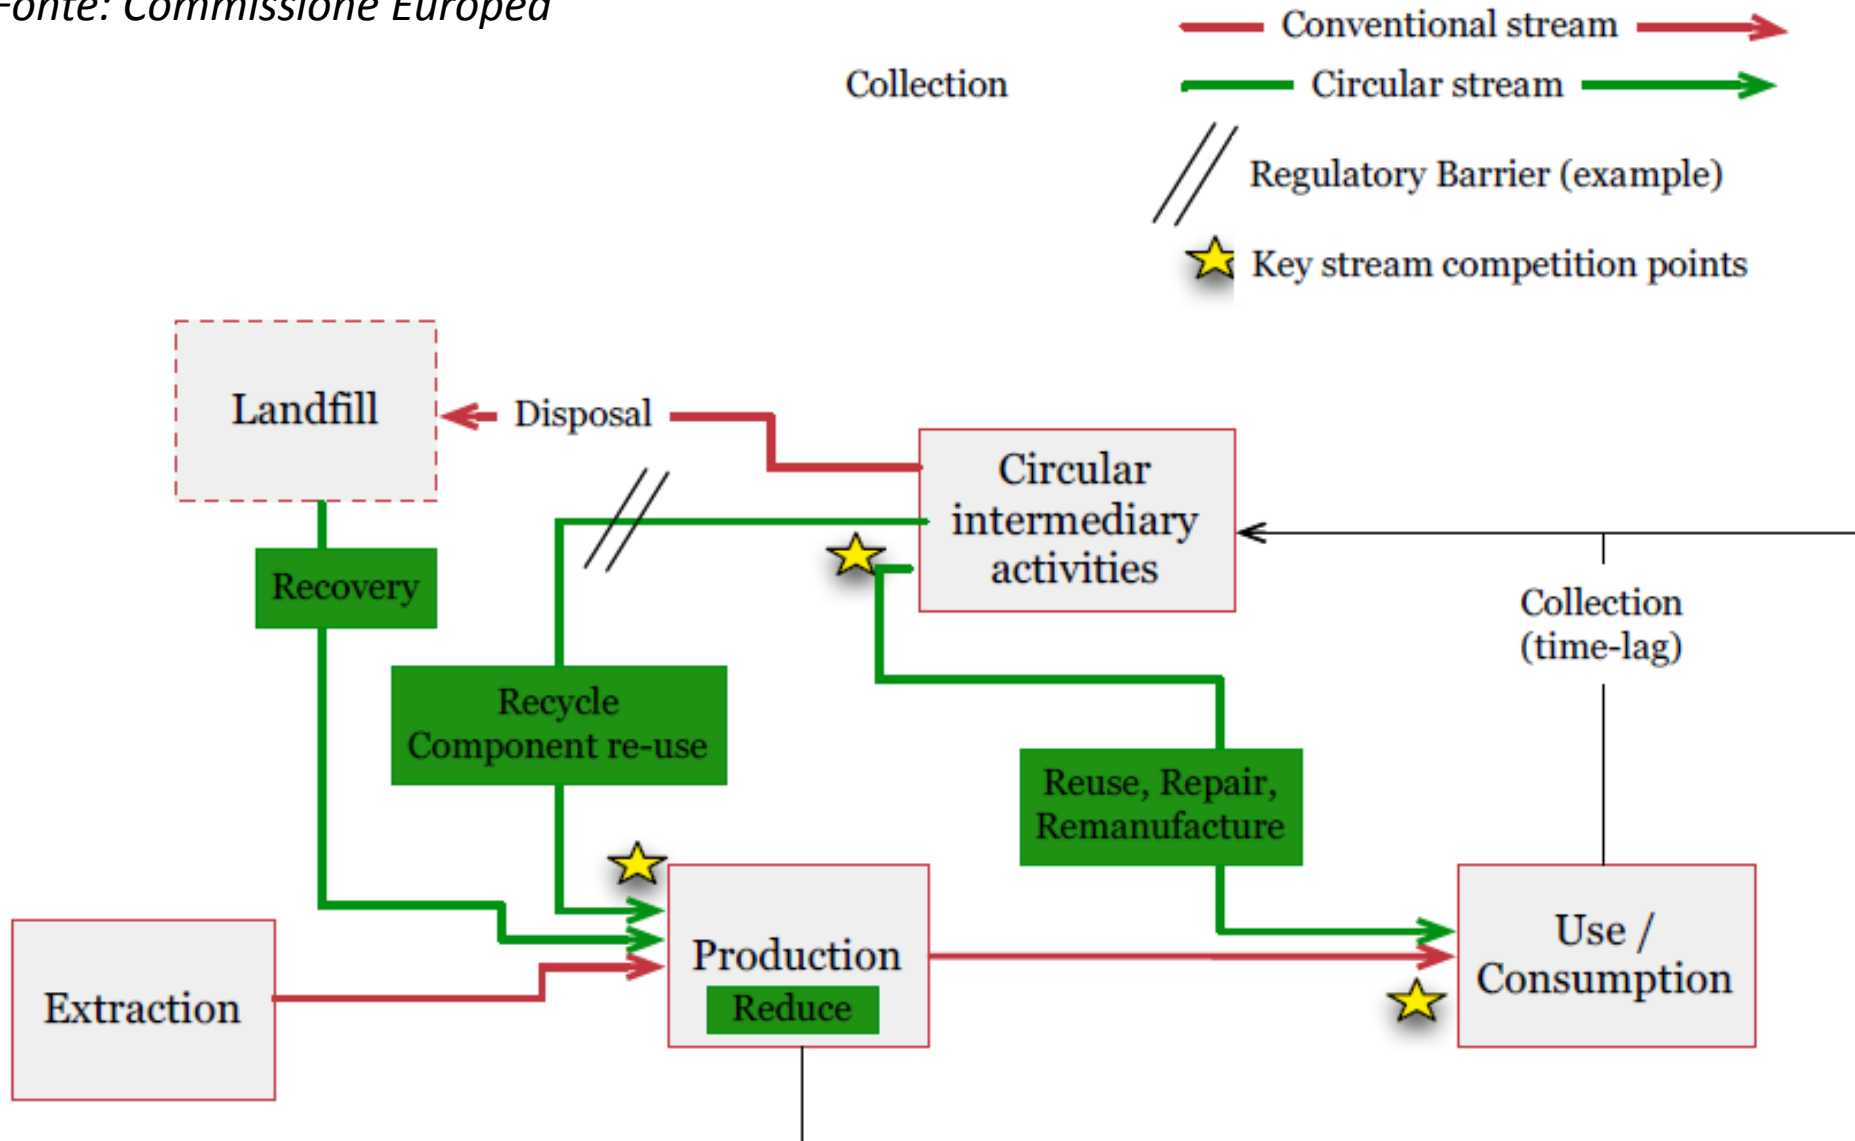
Fonte: Commissione Europea

Collection

Conventional stream

Circular stream

Regulatory Barrier (example)

Key stream competition points

Landfill

Disposal

Circular intermediary activities

Recovery

Collection (time-lag)

Recycle Component re-use

Reuse, Repair, Remanufacture

Extraction

Production

Reduce

Use / Consumption